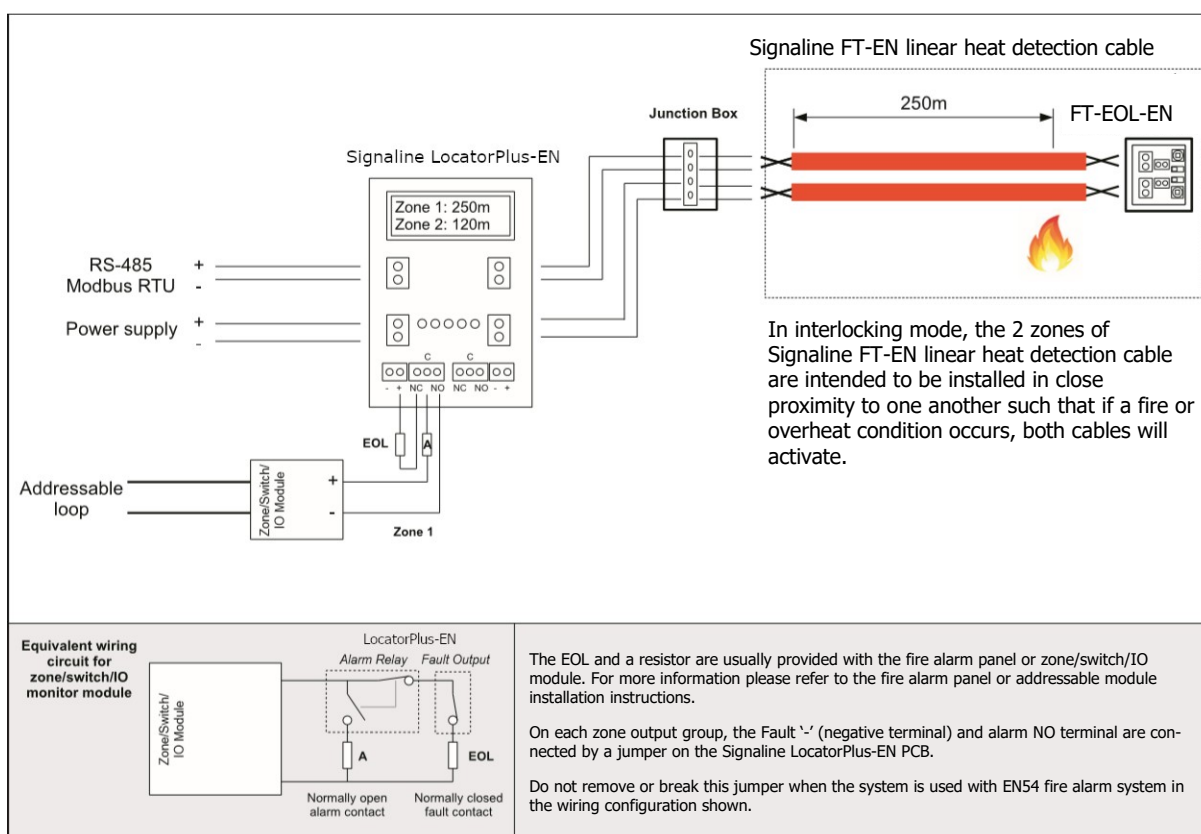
Signaline FT-EN linear heat detection cable

250m

FT-EOL-EN

Junction Box

Signaline LocatorPlus-EN

Zone 1: 250m
Zone 2: 120m

RS-485 Modbus RTU + -

Power supply + -

C C
- + NC NO NC NO - +

EOL A

Addressable loop

Zone/Switch/ IO Module

+ -

Zone 1

In interlocking mode, the 2 zones of Signaline FT-EN linear heat detection cable are intended to be installed in close proximity to one another such that if a fire or overheat condition occurs, both cables will activate.

Equivalent wiring circuit for zone/switch/IO monitor module

LocatorPlus-EN

Alarm Relay Fault Output

Zone/Switch/ IO Module

A EOL

Normally open alarm contact

Normally closed fault contact

The EOL and a resistor are usually provided with the fire alarm panel or zone/switch/IO module. For more information please refer to the fire alarm panel or addressable module installation instructions.

On each zone output group, the Fault '-' (negative terminal) and alarm NO terminal are connected by a jumper on the Signaline LocatorPlus-EN PCB.

Do not remove or break this jumper when the system is used with EN54 fire alarm system in the wiring configuration shown.